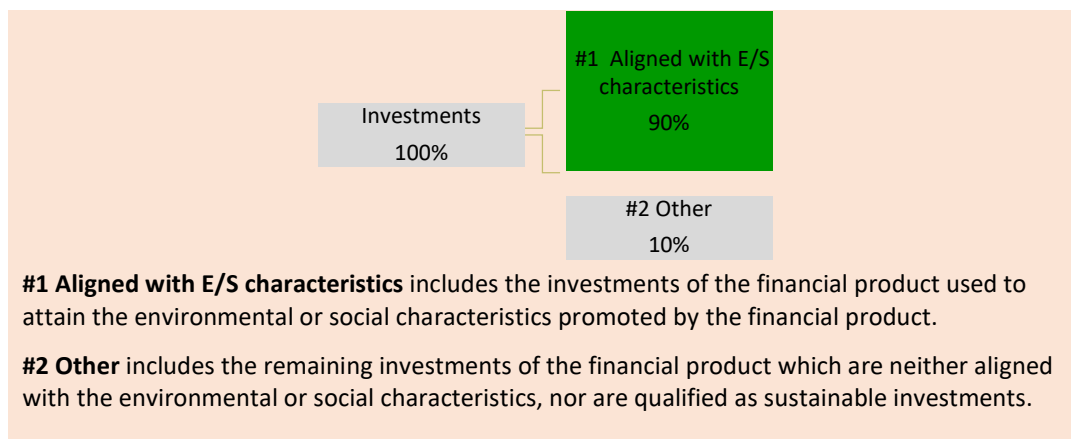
Investments
100%

#1 Aligned with E/S characteristics
90%

#2 Other
10%

**#1 Aligned with E/S characteristics** includes the investments of the financial product used to attain the environmental or social characteristics promoted by the financial product.

**#2 Other** includes the remaining investments of the financial product which are neither aligned with the environmental or social characteristics, nor are qualified as sustainable investments.